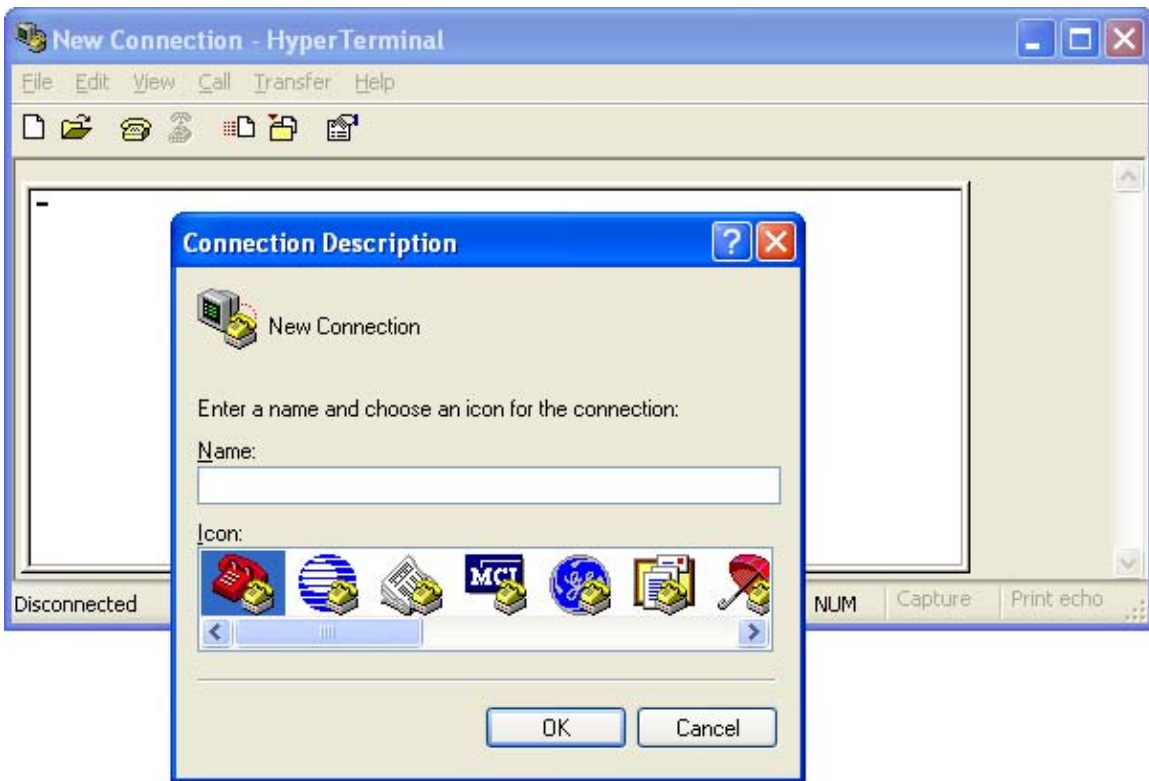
New Connection - HyperTerminal

File Edit View Call Transfer Help

Connection Description

New Connection

Enter a name and choose an icon for the connection:

Name:

Icon:

MCI

OK Cancel

Disconnected

NUM Capture Print echo